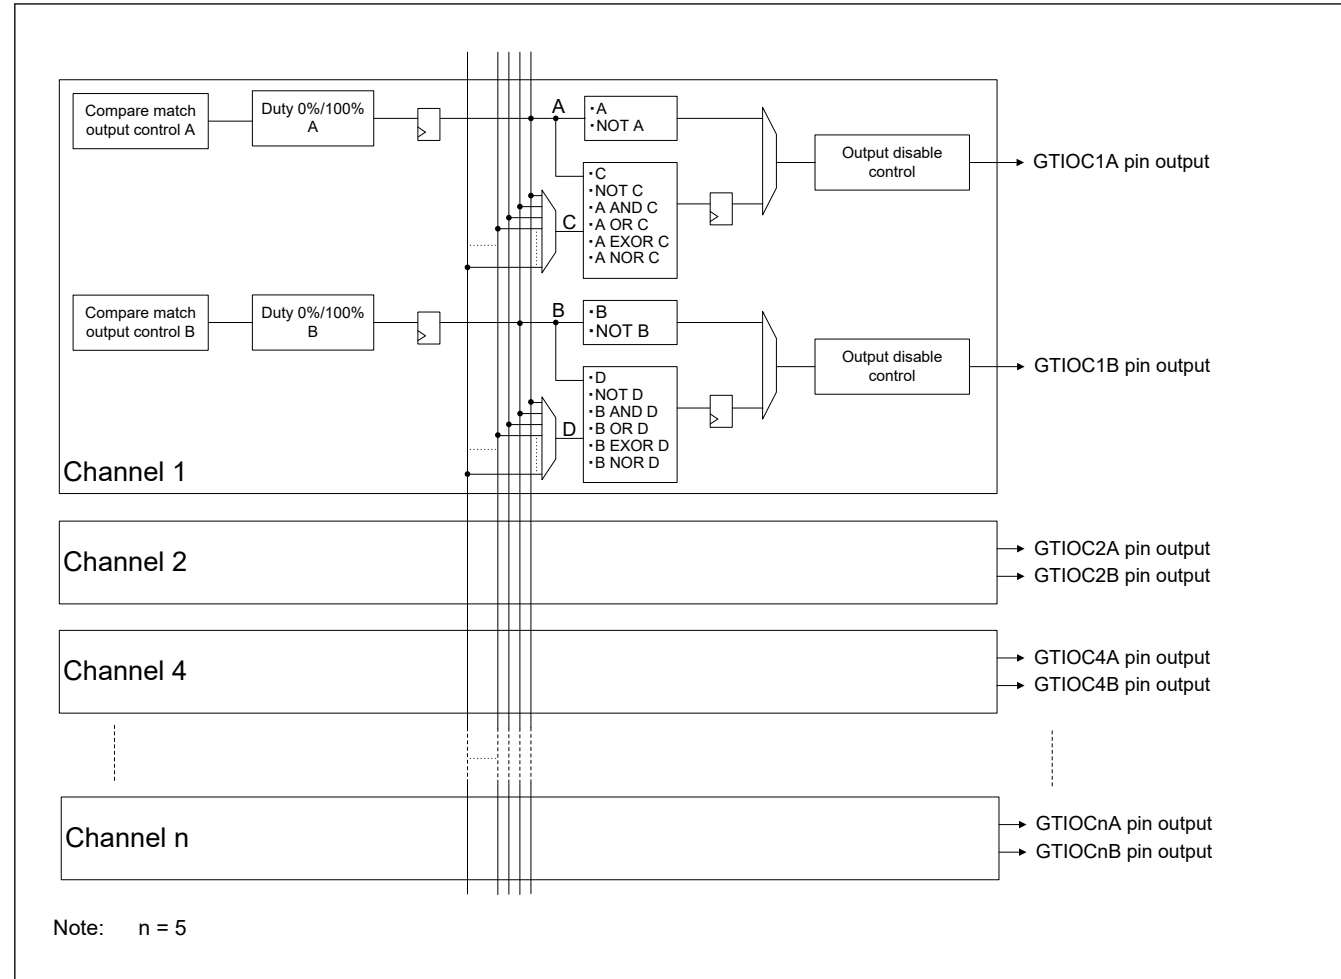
Compare match output control A

Duty 0%/100% A

A

・A
・NOT A

・C
・NOT C
・A AND C
・A OR C
・A EXOR C
・A NOR C

C

Output disable control

GTIOC1A pin output

Compare match output control B

Duty 0%/100% B

B

・B
・NOT B

・D
・NOT D
・B AND D
・B OR D
・B EXOR D
・B NOR D

D

Output disable control

GTIOC1B pin output

Channel 1

Channel 2

GTIOC2A pin output
GTIOC2B pin output

Channel 4

GTIOC4A pin output
GTIOC4B pin output

Channel n

GTIOCnA pin output
GTIOCnB pin output

Note: n = 5